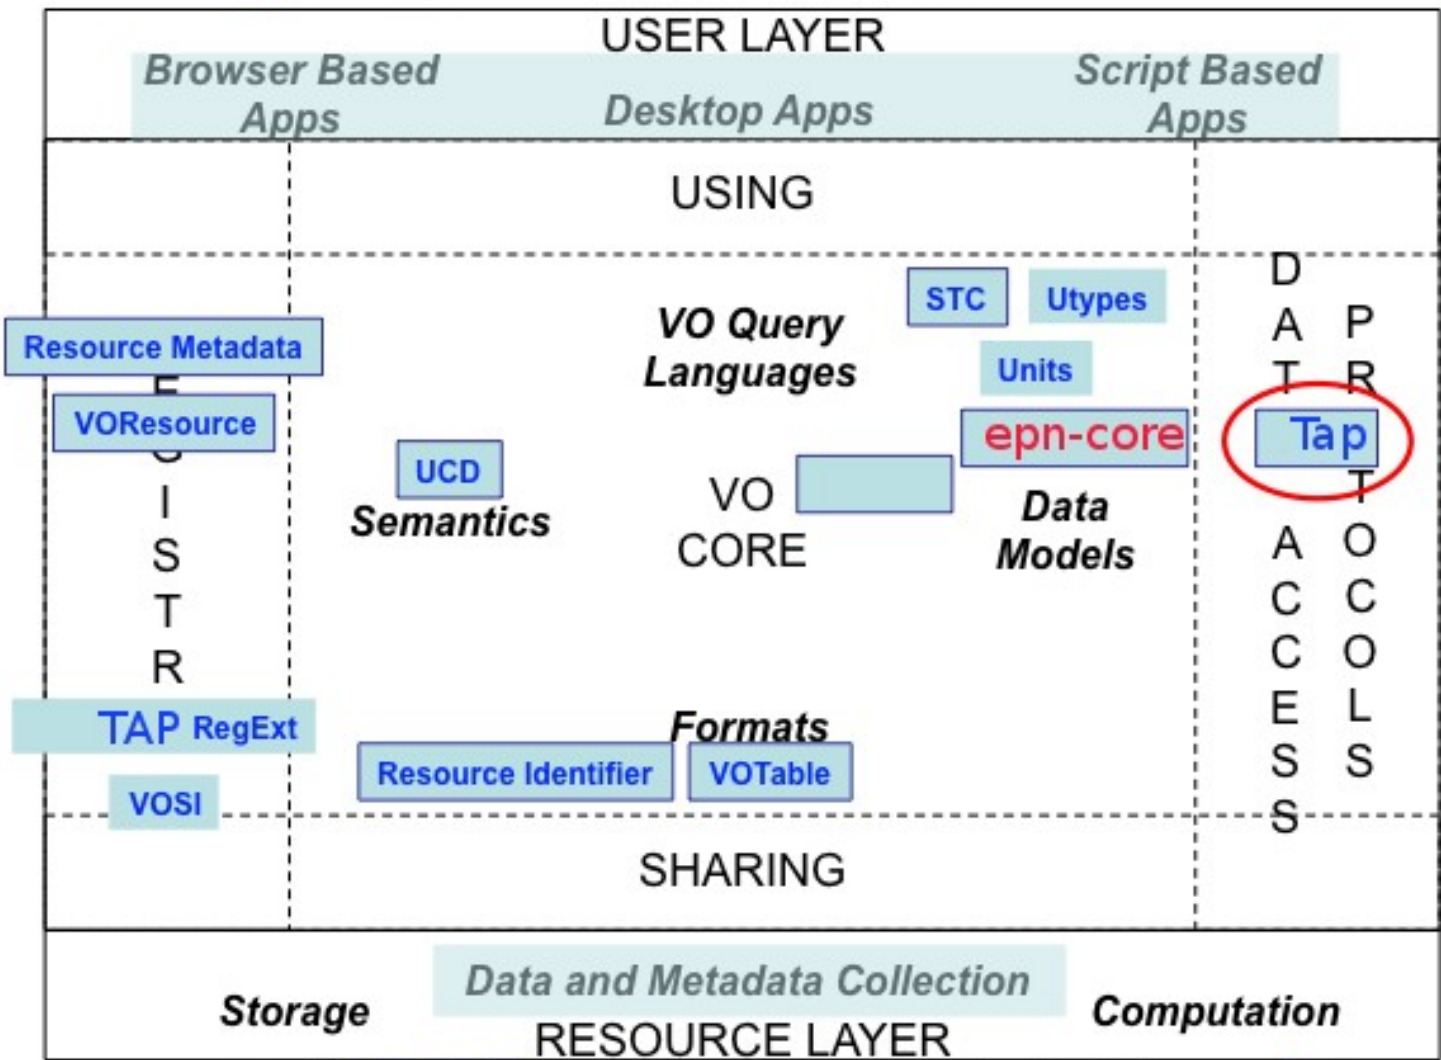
USER LAYER

Browser Based Apps

Desktop Apps

Script Based Apps

USING

Resource Metadata

VOResource

I
S
T
R

TAP RegExt

VOSI

UCD

Semantics

VO Query Languages

VO CORE

STC

Utypes

Units

epn-core

Data Models

Formats

Resource Identifier

VOTable

D
A
T
A
C
C
E
S
S

P
R
Tap
T
O
C
O
L
S

SHARING

Storage

Data and Metadata Collection

Computation

RESOURCE LAYER